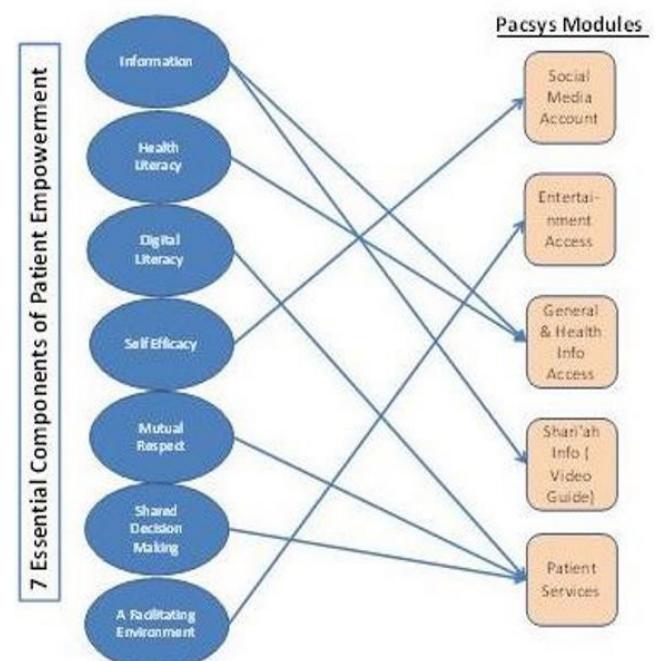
7 Essential Components of Patient Empowerment

Information

Health Literacy

Digital Literacy

Self Efficacy

Mutual Respect

Shared Decision Making

A Facilitating Environment

Pacsys Modules

Social Media Account

Entertainment Access

General & Health Info Access

Shari'ah Info ( Video Guide)

Patient Services